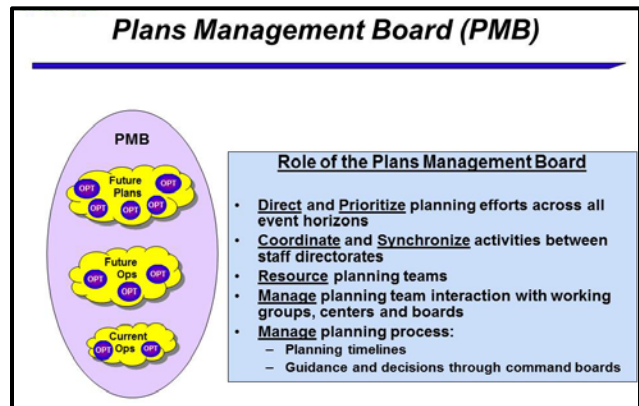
Plans Management Board (PMB)

PMB

Future Plans
OPT OPT OPT OPT OPT

Future Ops
OPT OPT OPT

Current Ops
OPT OPT

Role of the Plans Management Board

• Direct and Prioritize planning efforts across all event horizons
• Coordinate and Synchronize activities between staff directorates
• Resource planning teams
• Manage planning team interaction with working groups, centers and boards
• Manage planning process:
 – Planning timelines
 – Guidance and decisions through command boards